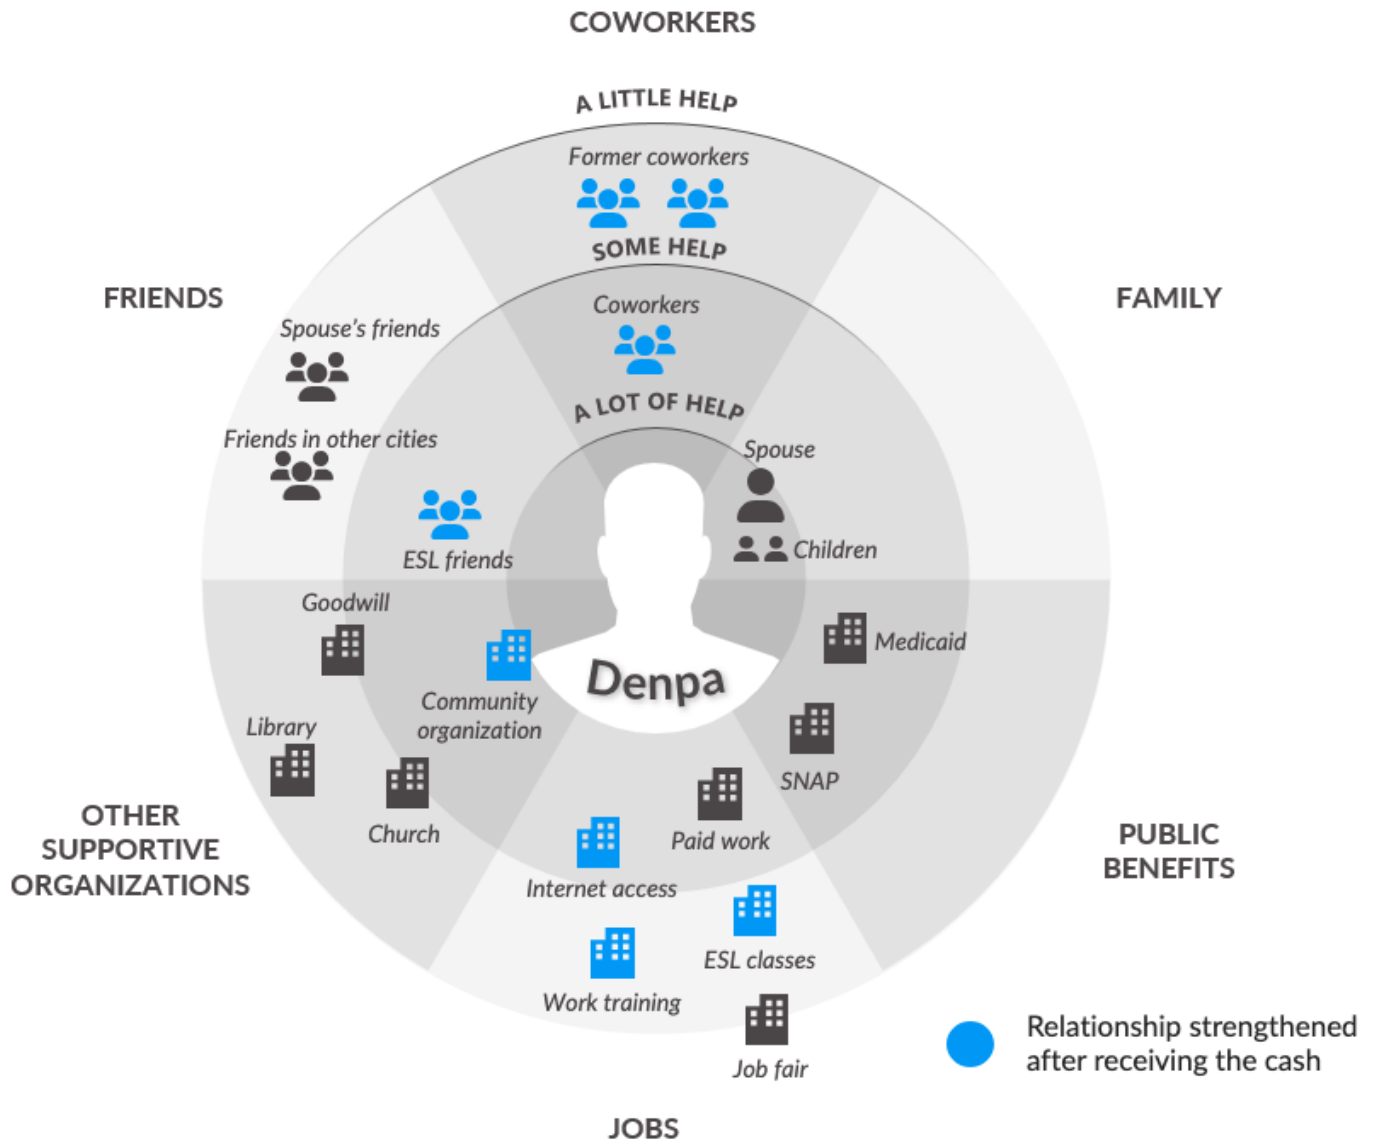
COWORKERS

A LITTLE HELP

Former coworkers

SOME HELP

FRIENDS

FAMILY

Spouse's friends

Coworkers

A LOT OF HELP

Friends in other cities

Spouse

ESL friends

Children

Goodwill

Medicaid

Denpa

Community organization

Library

SNAP

OTHER SUPPORTIVE ORGANIZATIONS

Church

Paid work

PUBLIC BENEFITS

Internet access

ESL classes

Work training

Relationship strengthened after receiving the cash

Job fair

JOBS